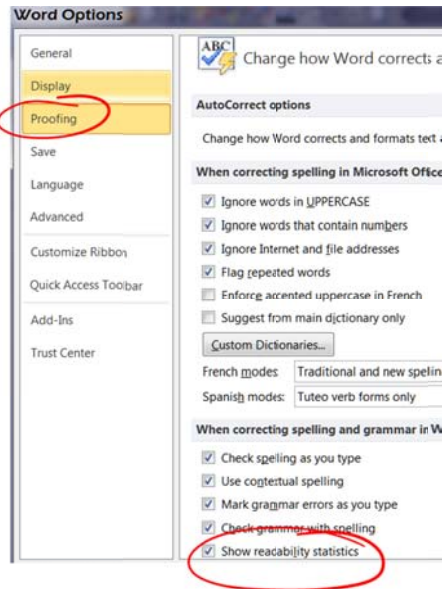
Word Options

General
Display
Proofing
Save
Language
Advanced
Customize Ribbon
Quick Access Toolbar
Add-Ins
Trust Center

ABC
Change how Word corrects a

AutoCorrect options

Change how Word corrects and formats text a

When correcting spelling in Microsoft Office

Ignore words in UPPERCASE
Ignore words that contain numbers
Ignore Internet and file addresses
Flag repeated words
Enforce accented uppercase in French
Suggest from main dictionary only

Custom Dictionaries...

French modes: Traditional and new spellin
Spanish modes: Tuteo verb forms only

When correcting spelling and grammar in W

Check spelling as you type
Use contextual spelling
Mark grammar errors as you type
Check grammar with spelling
Show readability statistics